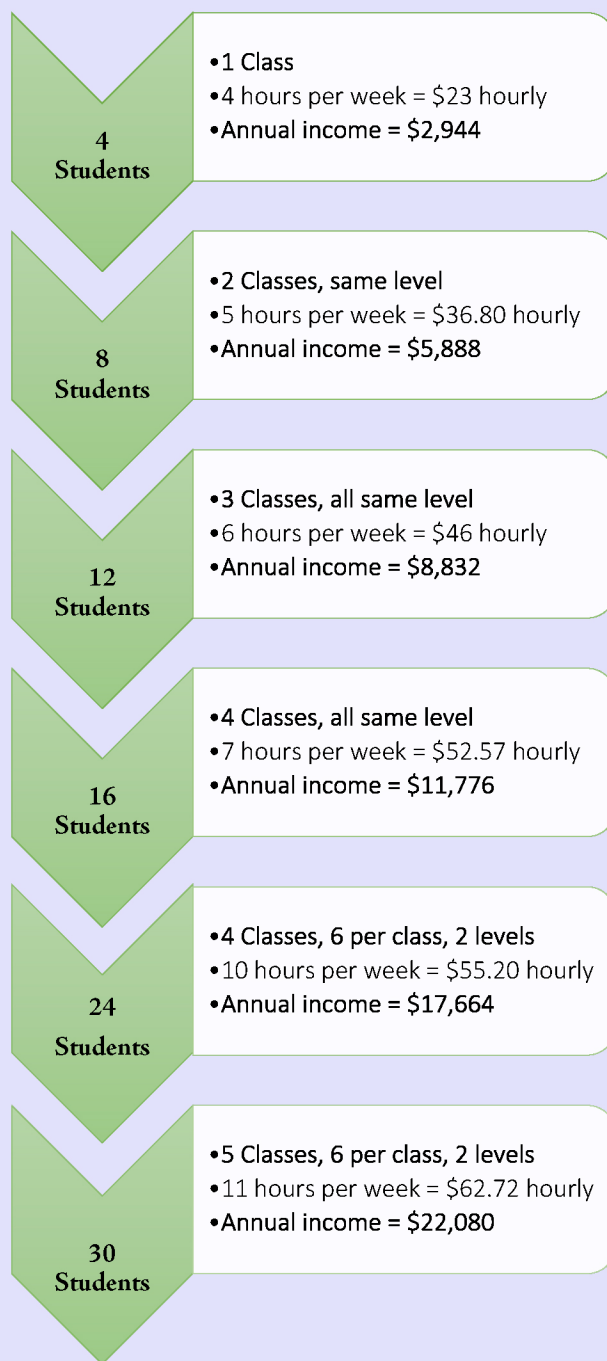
4 Students

•1 Class
•4 hours per week = \$23 hourly
•Annual income = \$2,944

8 Students

•2 Classes, same level
•5 hours per week = \$36.80 hourly
•Annual income = \$5,888

12 Students

•3 Classes, all same level
•6 hours per week = \$46 hourly
•Annual income = \$8,832

16 Students

•4 Classes, all same level
•7 hours per week = \$52.57 hourly
•Annual income = \$11,776

24 Students

•4 Classes, 6 per class, 2 levels
•10 hours per week = \$55.20 hourly
•Annual income = \$17,664

30 Students

•5 Classes, 6 per class, 2 levels
•11 hours per week = \$62.72 hourly
•Annual income = \$22,080